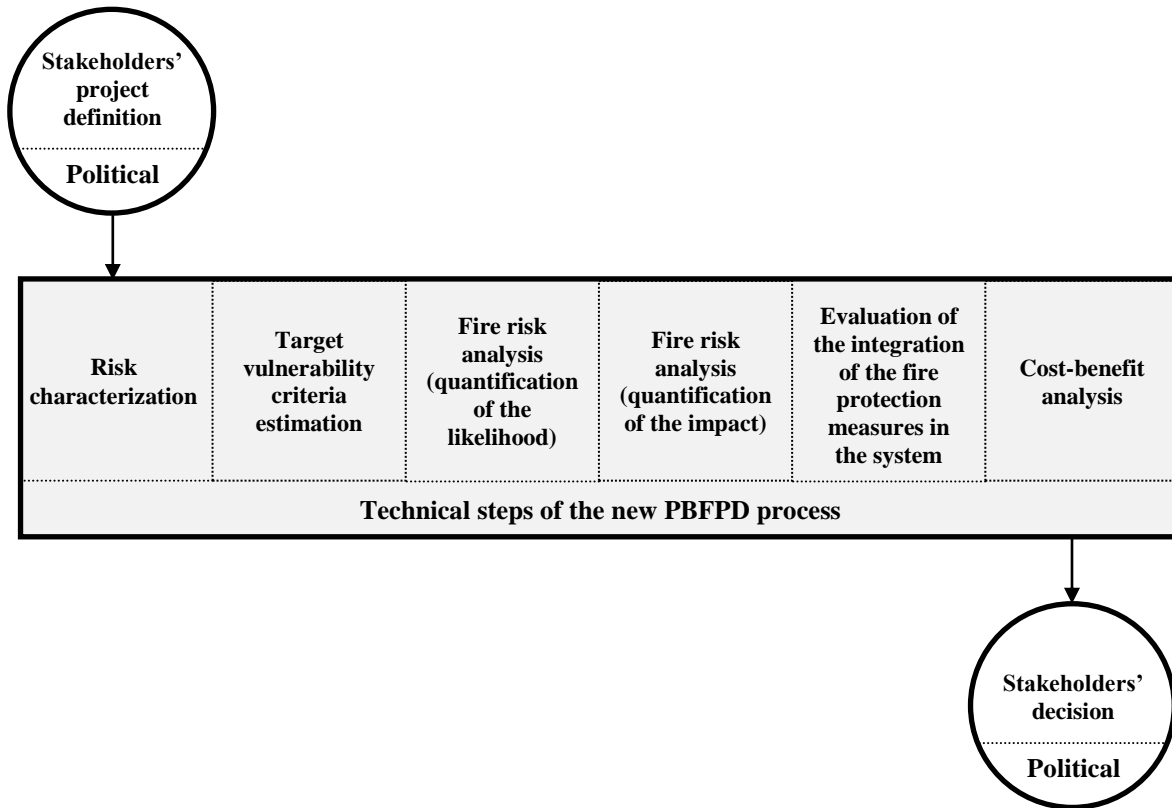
Stakeholders' project definition

Political

Risk characterization

Target vulnerability criteria estimation

Fire risk analysis (quantification of the likelihood)

Fire risk analysis (quantification of the impact)

Evaluation of the integration of the fire protection measures in the system

Cost-benefit analysis

Technical steps of the new PBFPD process

Stakeholders' decision

Political